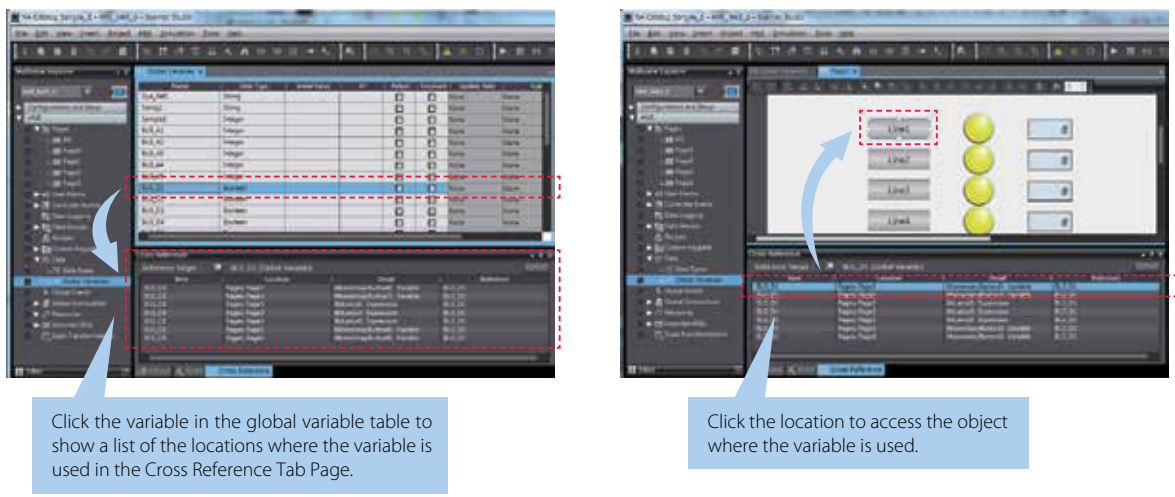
Global Variables

Cross Reference

Cross Reference

Line1

Line2

Line3

Line4

Click the variable in the global variable table to show a list of the locations where the variable is used in the Cross Reference Tab Page.

Click the location to access the object where the variable is used.